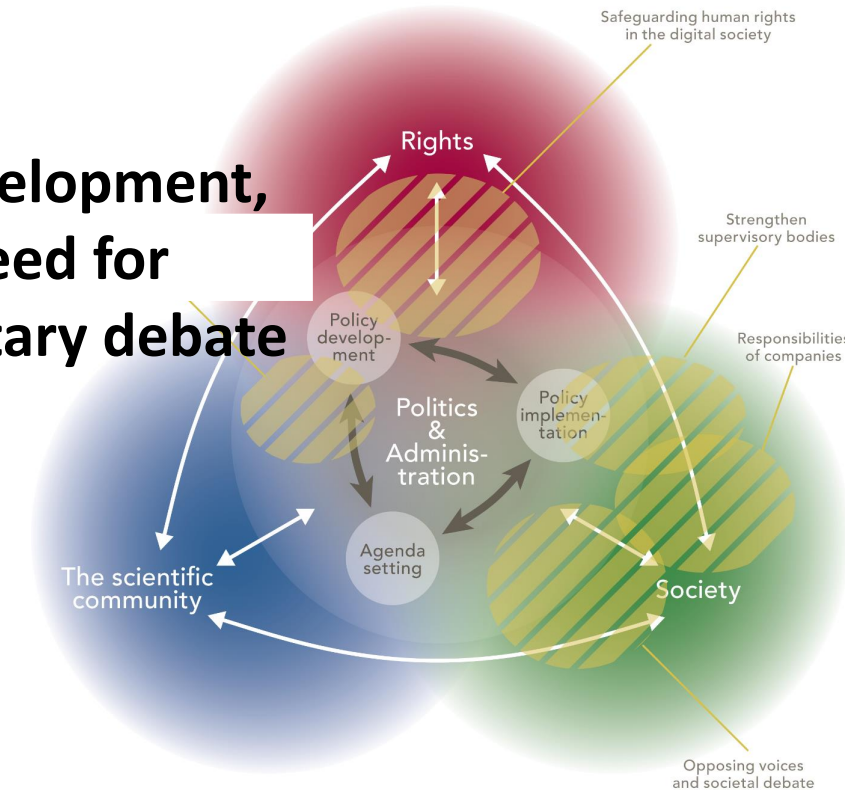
elopment,
eed for
cary debate

Safeguarding human rights in the digital society

Rights

Strengthen supervisory bodies

Responsibilitie of companies

Policy development

Politics & Administration

Policy implementation

Agenda setting

The scientific community

Society

Opposing voices and societal debate